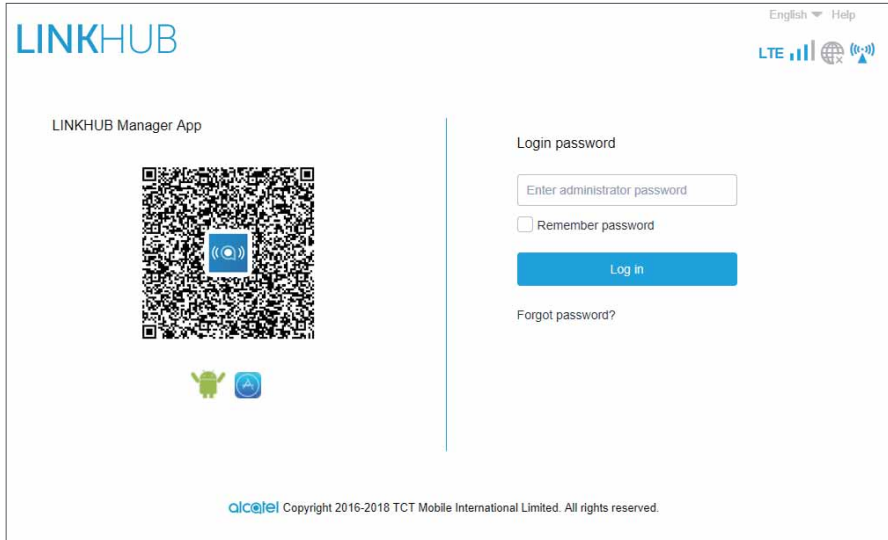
English Help

LINKHUB

LTE

LINKHUB Manager App

Login password

Enter administrator password

Remember password

Log in

Forgot password?

alcatel Copyright 2016-2018 TCT Mobile International Limited. All rights reserved.